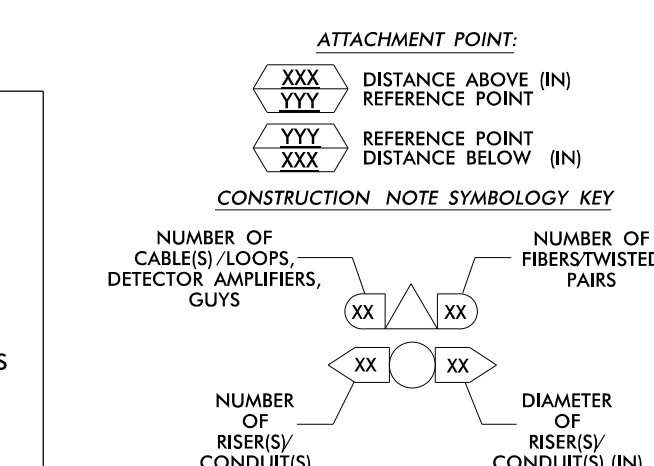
ATTACHMENT POINT:

XXX
YYY
DISTANCE ABOVE (IN) REFERENCE POINT

YYY
XXX
REFERENCE POINT DISTANCE BELOW (IN)

CONSTRUCTION NOTE SYMBOLOGY KEY

NUMBER OF CABLE(S)/LOOPS, DETECTOR AMPLIFIERS, GUYS

NUMBER OF FIBERS/TWISTED PAIRS

XX

XX

XX

XX

S

NUMBER OF RISER(S)/ CONDUIT(S)

DIAMETER OF RISER(S)/ CONDUIT(S) (IN)